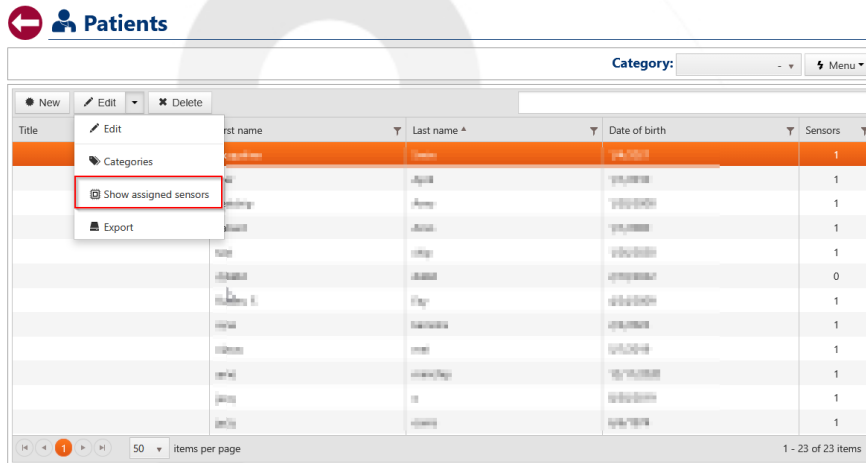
Patients

Category: - Menu

New Edit Delete

Edit
Categories
Show assigned sensors
Export

| Title | rst name | Last name | Date of birth | Sensors |
|---|---|---|---|---|
| | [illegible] | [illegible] | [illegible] | 1 |
| | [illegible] | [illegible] | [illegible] | 1 |
| | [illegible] | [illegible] | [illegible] | 1 |
| | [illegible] | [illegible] | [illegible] | 1 |
| | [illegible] | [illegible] | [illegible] | 1 |
| | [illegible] | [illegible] | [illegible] | 0 |
| | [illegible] | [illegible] | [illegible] | 1 |
| | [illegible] | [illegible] | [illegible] | 1 |
| | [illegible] | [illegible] | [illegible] | 1 |
| | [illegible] | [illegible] | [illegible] | 1 |
| | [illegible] | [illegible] | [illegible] | 1 |
| | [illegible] | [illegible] | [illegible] | 1 |

1 50 items per page 1 - 23 of 23 items